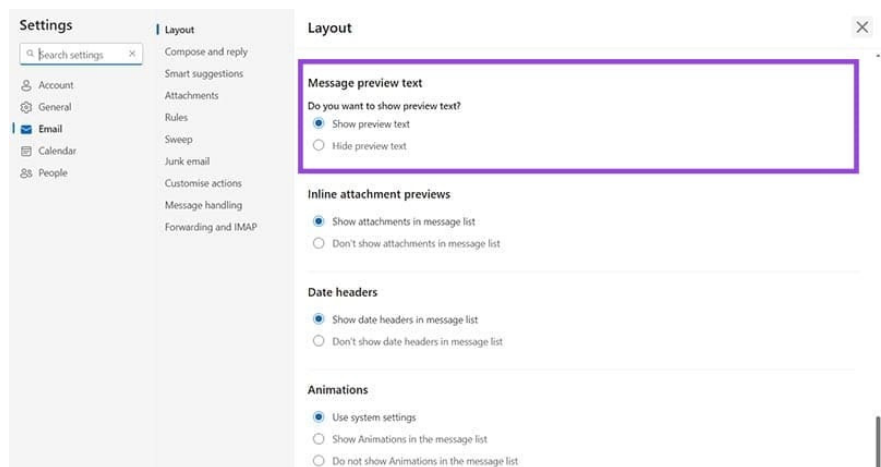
Settings

Search settings

Account
General
Email
Calendar
People

Layout
Compose and reply
Smart suggestions
Attachments
Rules
Sweep
Junk email
Customise actions
Message handling
Forwarding and IMAP

Layout

Message preview text
Do you want to show preview text?
Show preview text
Hide preview text

Inline attachment previews
Show attachments in message list
Don't show attachments in message list

Date headers
Show date headers in message list
Don't show date headers in message list

Animations
Use system settings
Show Animations in the message list
Do not show Animations in the message list